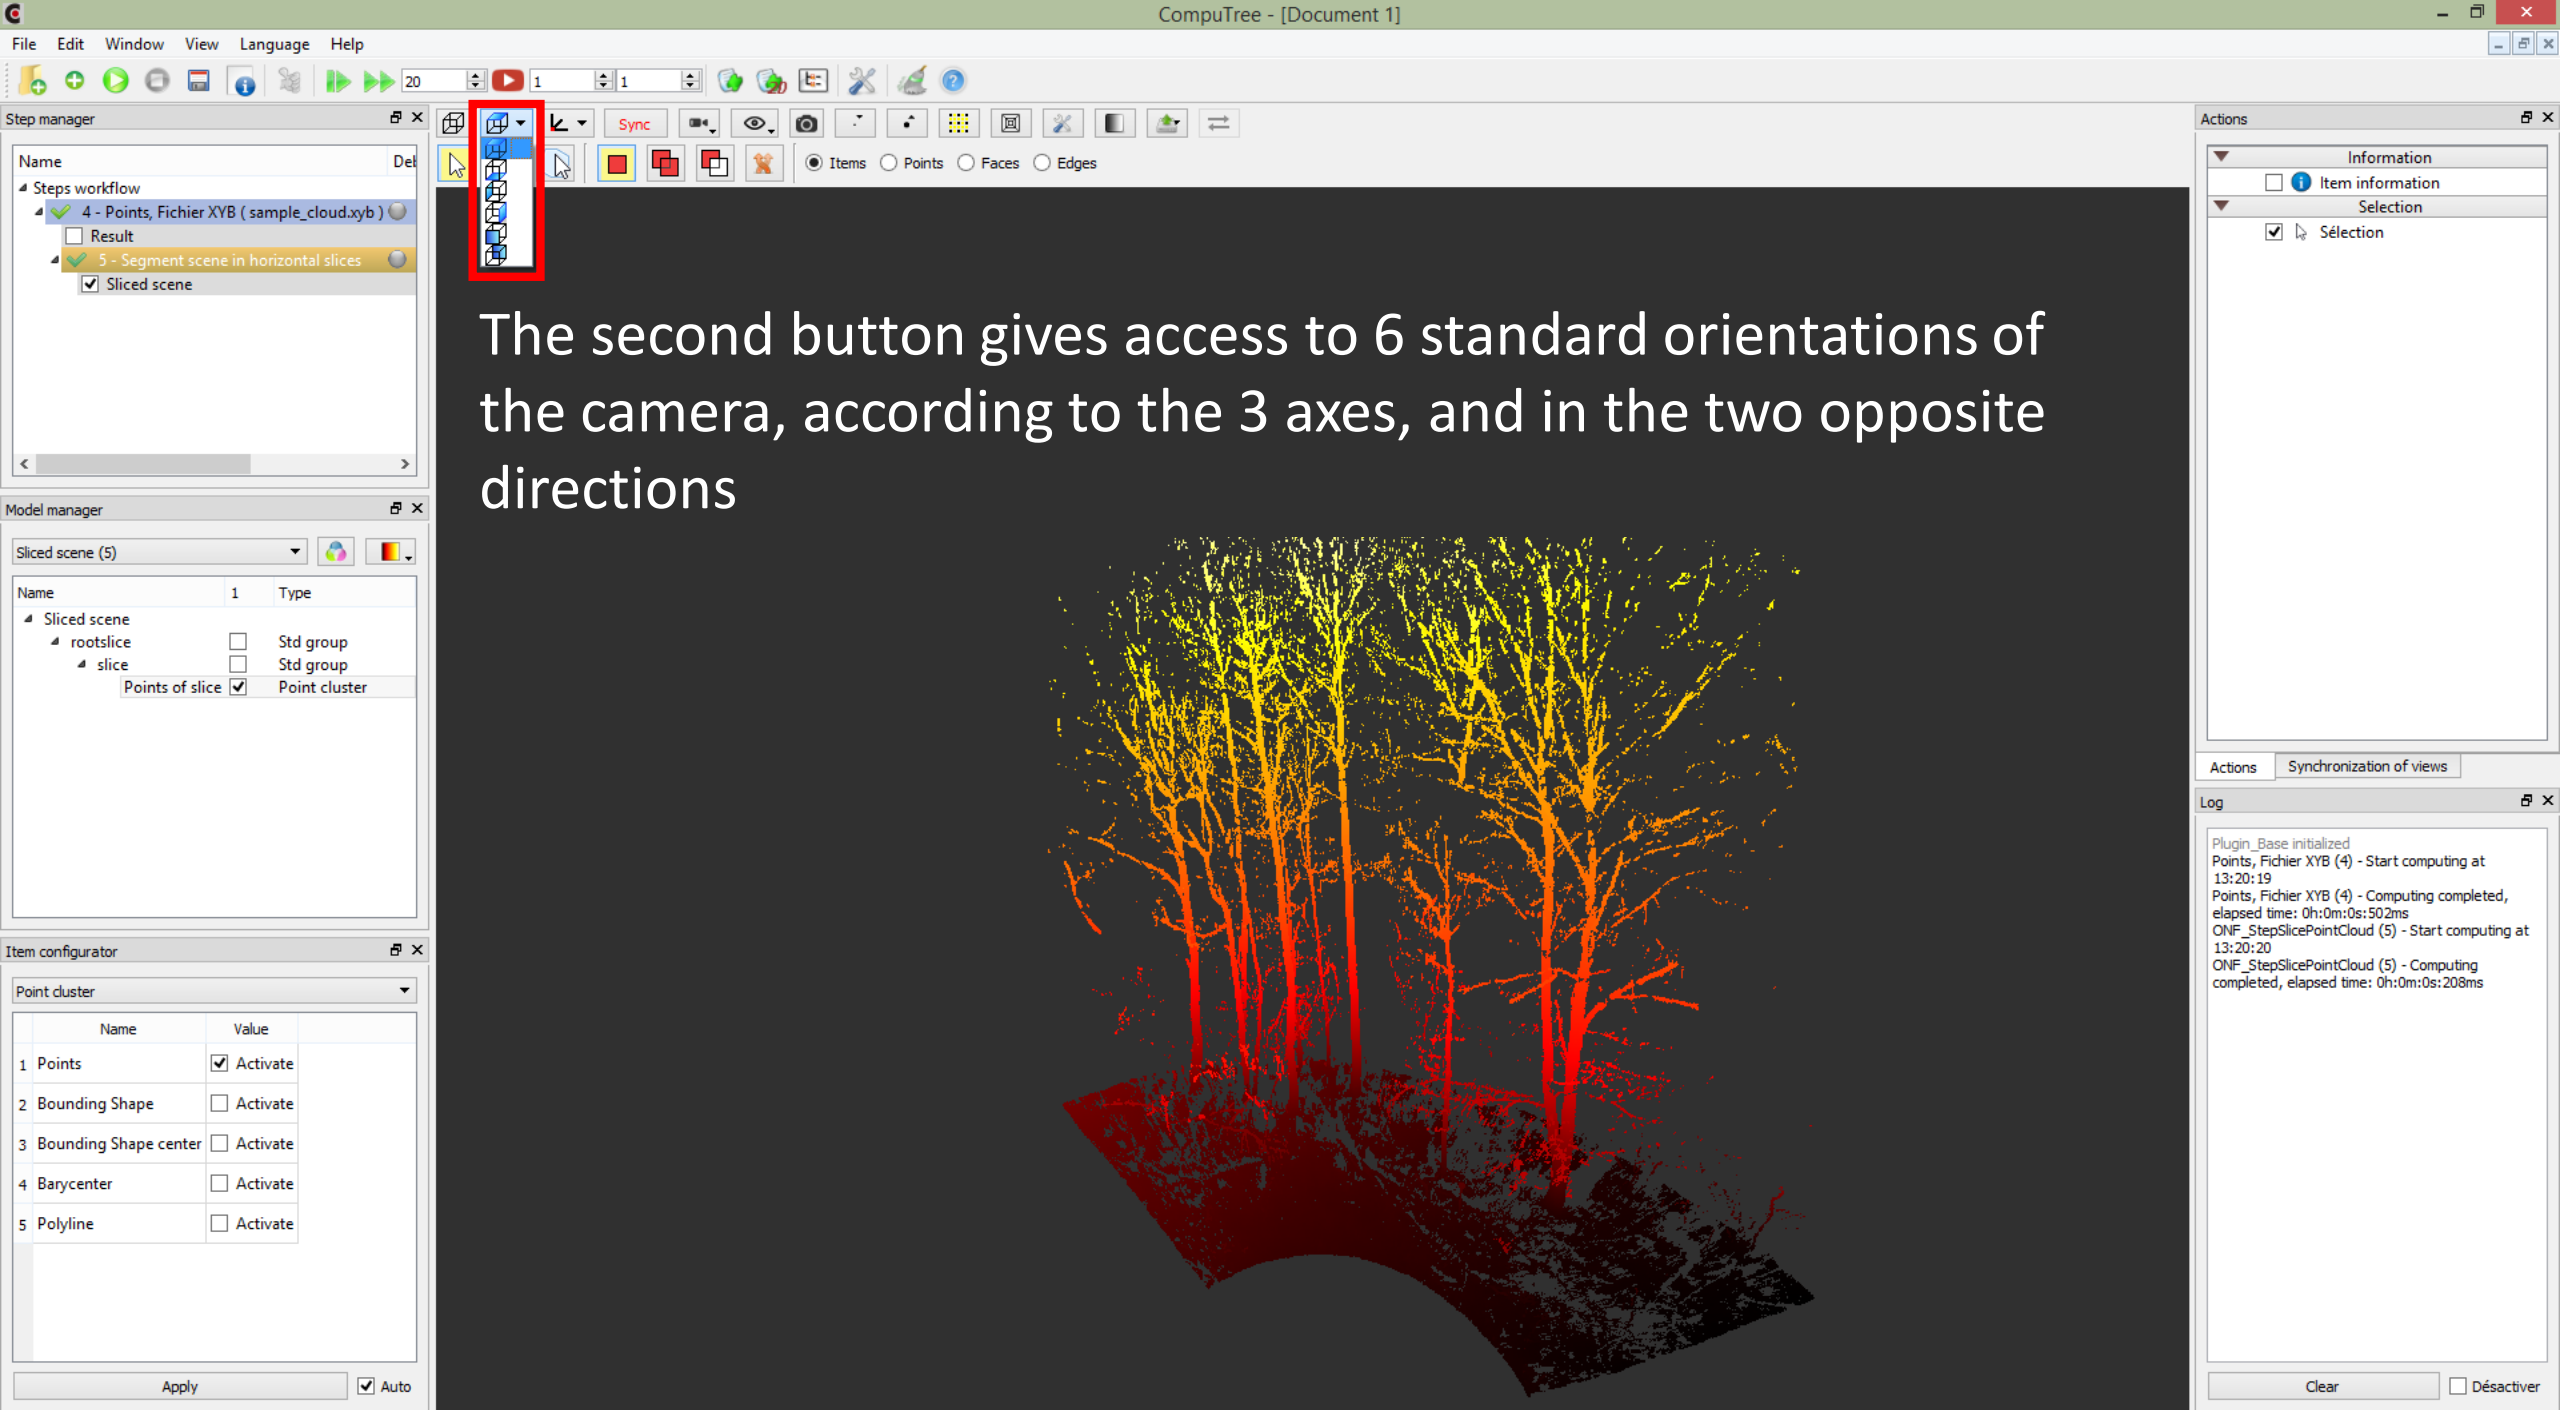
CompuTree - [Document 1]

File Edit Window View Language Help

20 1 1

Step manager

Name Del

Steps workflow
4 - Points, Fichier XYB ( sample_cloud.xyb )
Result
5 - Segment scene in horizontal slices
Sliced scene

Sync

Items Points Faces Edges

The second button gives access to 6 standard orientations of the camera, according to the 3 axes, and in the two opposite directions

Model manager

Sliced scene (5)

| Name | 1 | Type |
|---|---|---|
| Sliced scene | | |
| rootslice | | Std group |
| slice | | Std group |
| Points of slice | | Point cluster |

Item configurator

Point cluster

| | Name | Value |
|---|---|---|
| 1 | Points | Activate |
| 2 | Bounding Shape | Activate |
| 3 | Bounding Shape center | Activate |
| 4 | Barycenter | Activate |
| 5 | Polyline | Activate |

Apply Auto

Actions

Information
Item information
Selection
Sélection

Actions Synchronization of views

Log

Plugin_Base initialized
Points, Fichier XYB (4) - Start computing at 13:20:19
Points, Fichier XYB (4) - Computing completed, elapsed time: 0h:0m:0s:502ms
ONF_StepSlicePointCloud (5) - Start computing at 13:20:20
ONF_StepSlicePointCloud (5) - Computing completed, elapsed time: 0h:0m:0s:208ms

Clear Désactiver